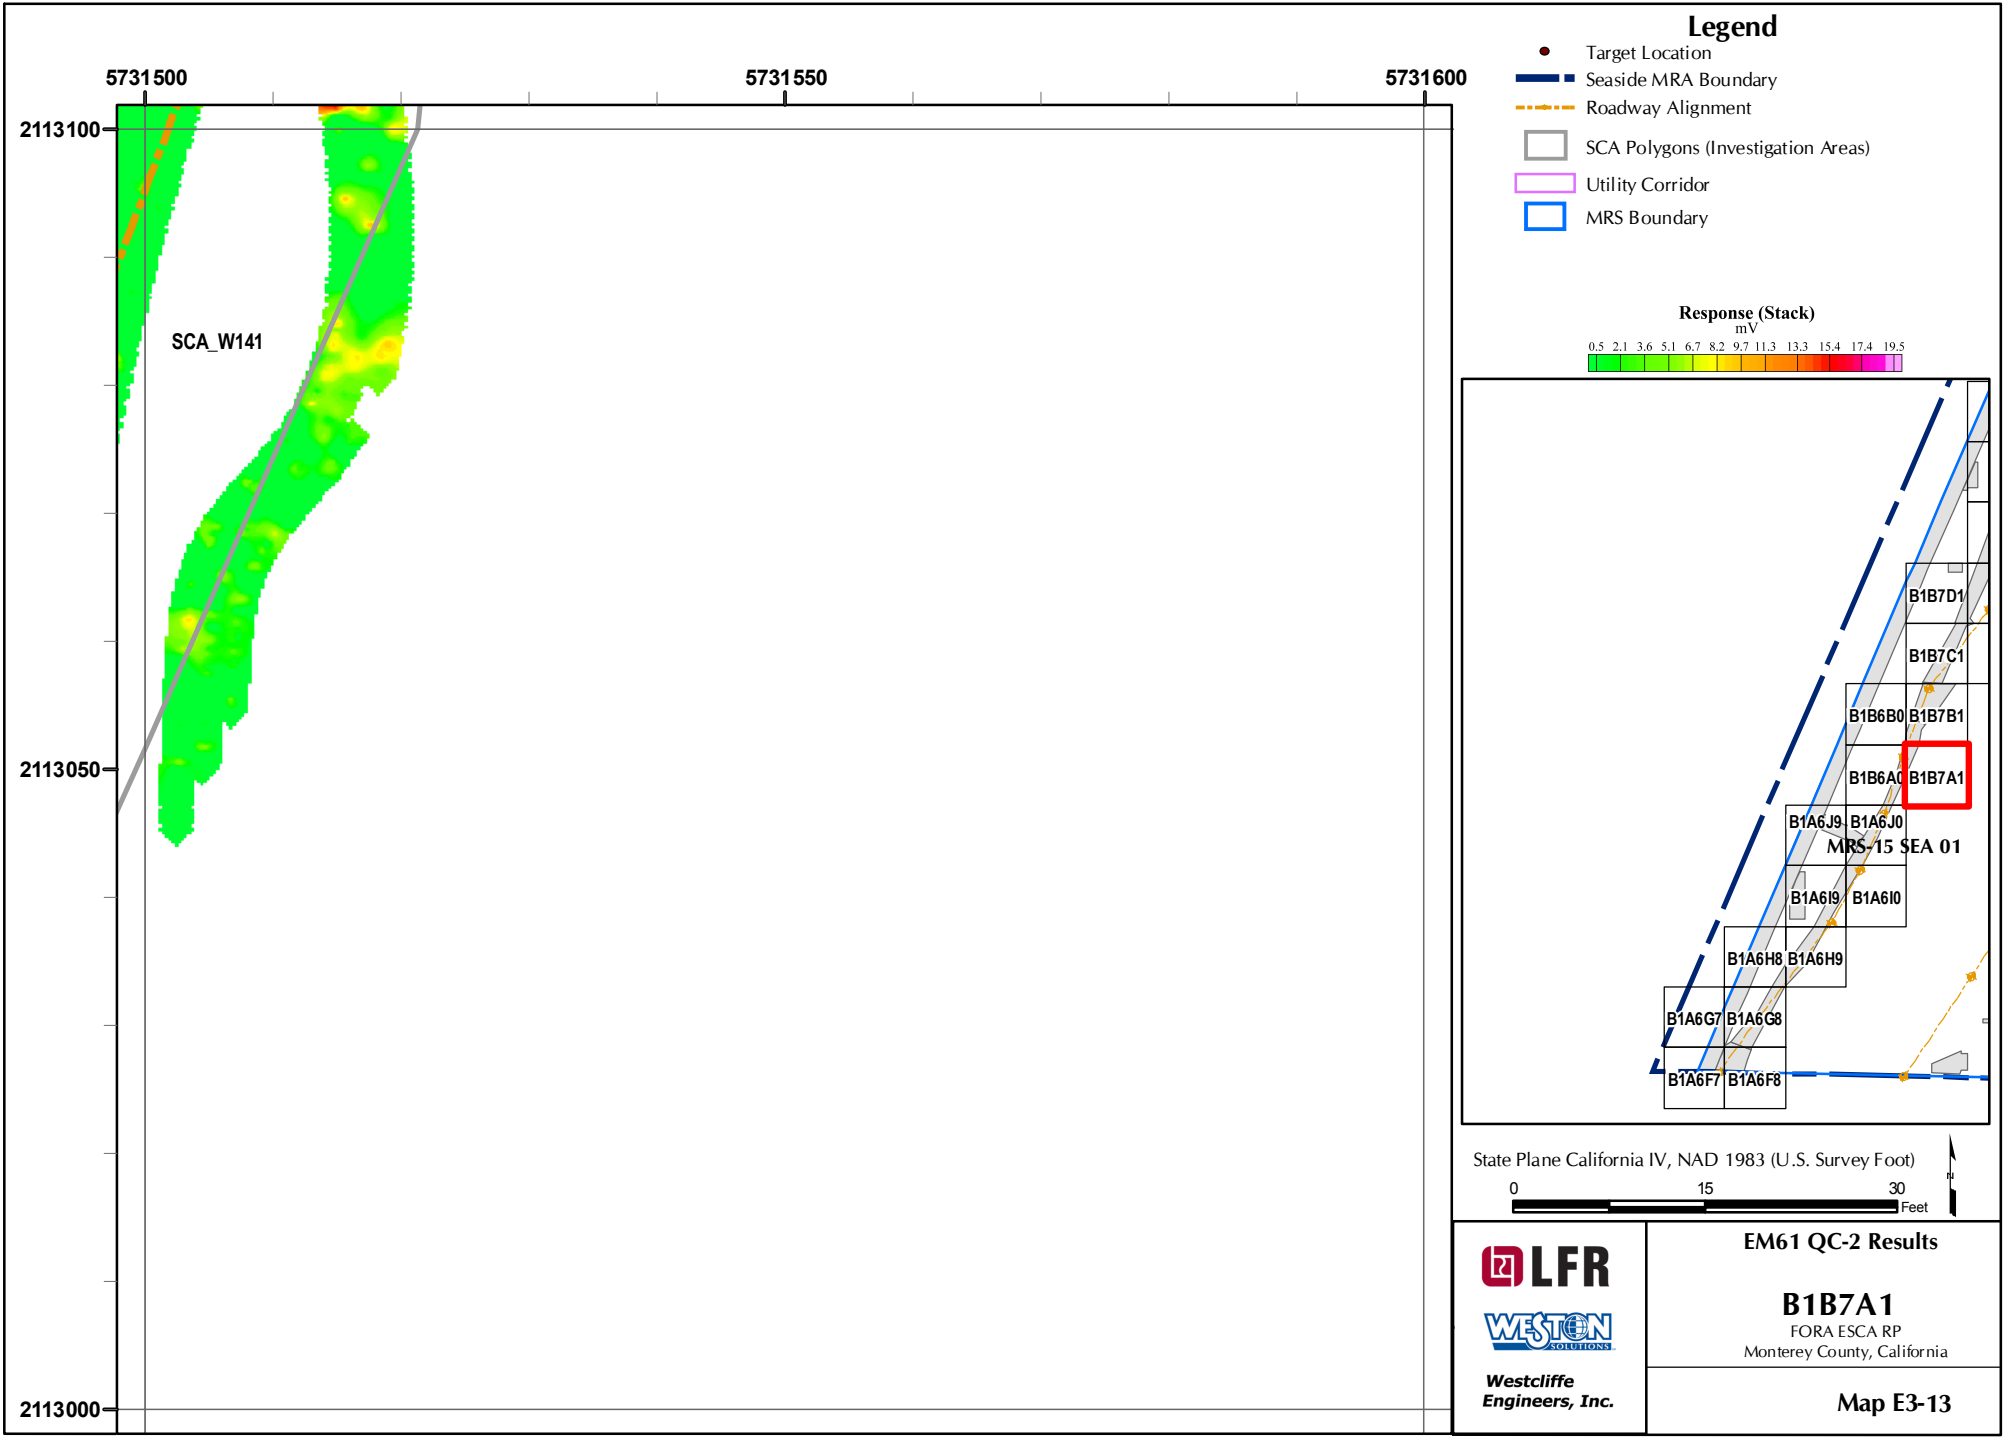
5731500 5731550 5731600

2113100

2113050

2113000

SCA_W141

Legend
Target Location
Seaside MRA Boundary
Roadway Alignment
SCA Polygons (Investigation Areas)
Utility Corridor
MRS Boundary

Response (Stack)
mV
0.5 2.1 3.6 5.1 6.7 8.2 9.7 11.3 13.3 15.4 17.4 19.5

B1B7D1
B1B7C1
B1B6B0
B1B7B1
B1B6A0
B1B7A1
B1A6J9
B1A6J0
MRS-15 SEA 01
B1A6I9
B1A6I0
B1A6H8
B1A6H9
B1A6G7
B1A6G8
B1A6F7
B1A6F8

State Plane California IV, NAD 1983 (U.S. Survey Foot)
0 15 30
Feet
N

LFR
WESTON SOLUTIONS
Westcliffe Engineers, Inc.

EM61 QC-2 Results

B1B7A1
FORA ESCA RP
Monterey County, California

Map E3-13